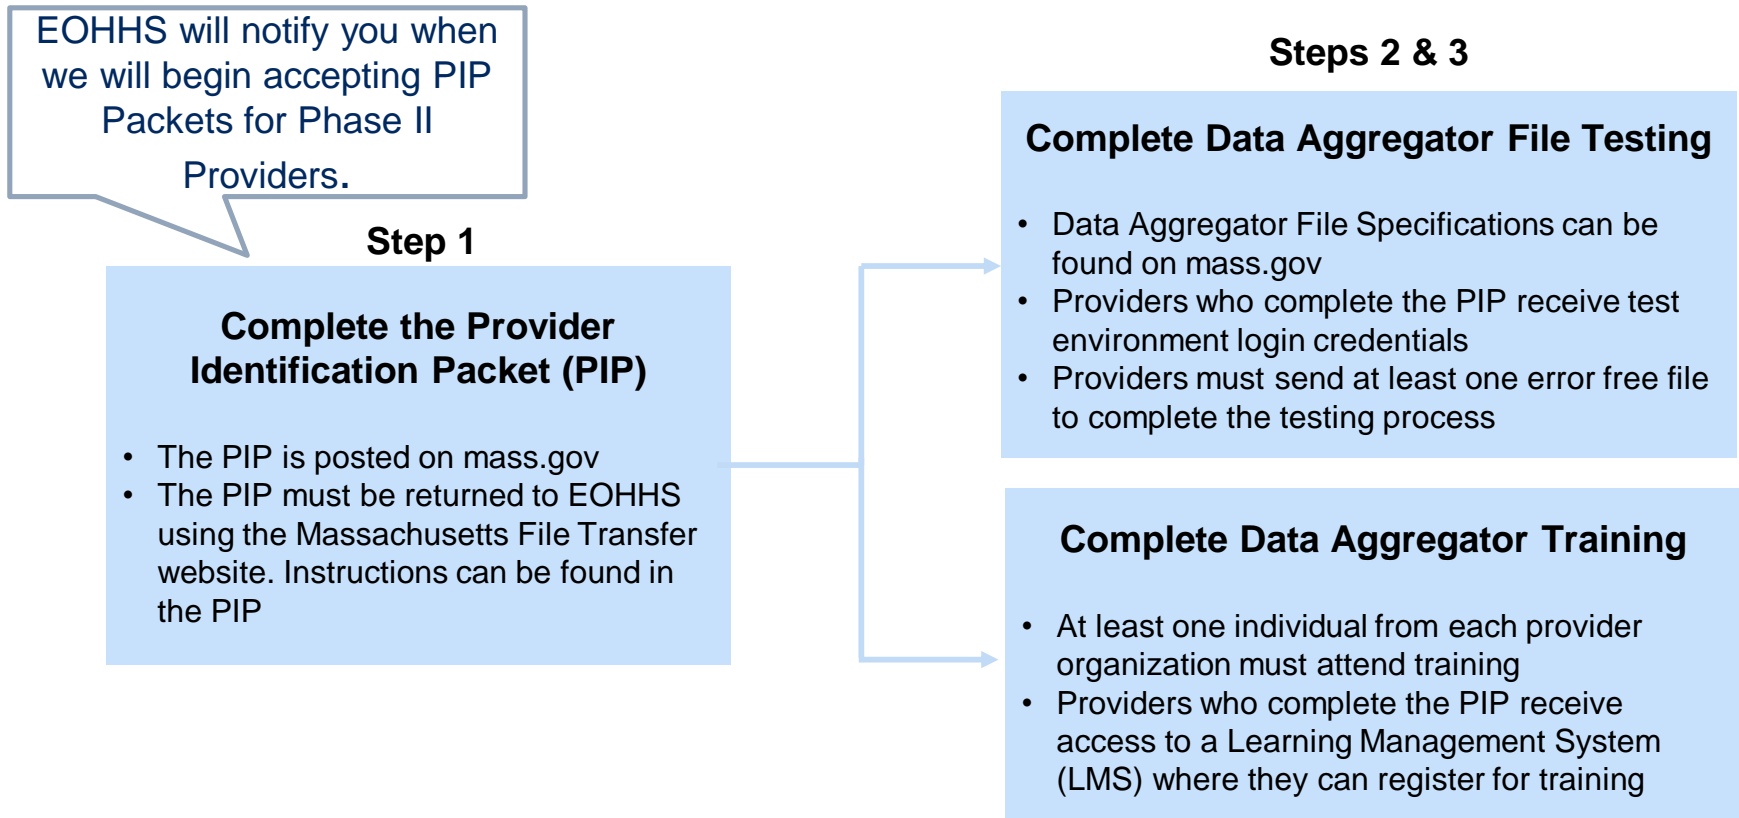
EOHHS will notify you when we will begin accepting PIP Packets for Phase II Providers.

Step 1

Complete the Provider Identification Packet (PIP)

• The PIP is posted on mass.gov
• The PIP must be returned to EOHHS using the Massachusetts File Transfer website. Instructions can be found in the PIP

Steps 2 & 3

Complete Data Aggregator File Testing

• Data Aggregator File Specifications can be found on mass.gov
• Providers who complete the PIP receive test environment login credentials
• Providers must send at least one error free file to complete the testing process

Complete Data Aggregator Training

• At least one individual from each provider organization must attend training
• Providers who complete the PIP receive access to a Learning Management System (LMS) where they can register for training